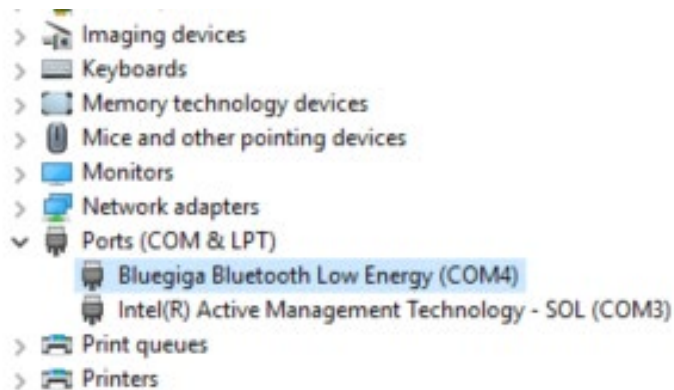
> Imaging devices
> Keyboards
> Memory technology devices
> Mice and other pointing devices
> Monitors
> Network adapters
∨ Ports (COM & LPT)
Bluegiga Bluetooth Low Energy (COM4)
Intel(R) Active Management Technology - SOL (COM3)
> Print queues
> Printers